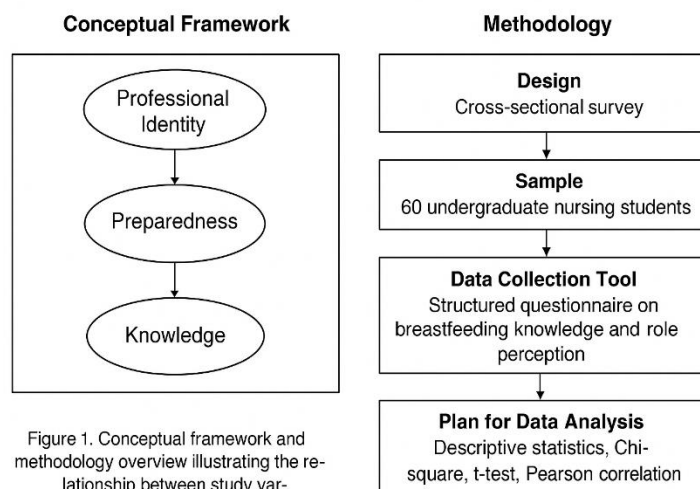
Conceptual Framework

Professional Identity

Preparedness

Knowledge

Figure 1. Conceptual framework and methodology overview illustrating the relationship between study var-

Methodology

Design
Cross-sectional survey

Sample
60 undergraduate nursing students

Data Collection Tool
Structured questionnaire on breastfeeding knowledge and role perception

Plan for Data Analysis
Descriptive statistics, Chi-square, t-test, Pearson correlation